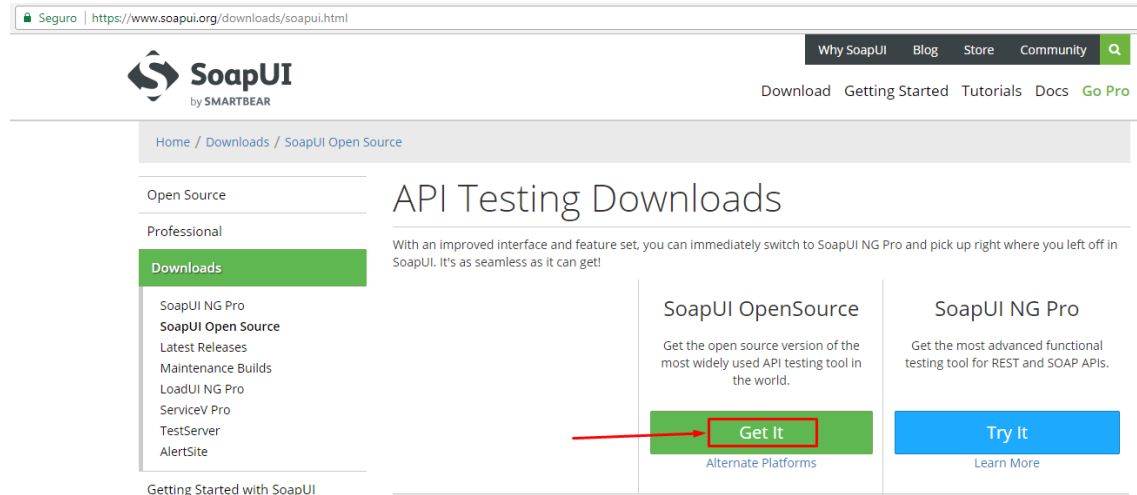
Seguro | https://www.soapui.org/downloads/soapui.html

SoapUI
by SMARTBEAR

Why SoapUI Blog Store Community

Download Getting Started Tutorials Docs Go Pro

Home / Downloads / SoapUI Open Source

Open Source
Professional
Downloads
SoapUI NG Pro
SoapUI Open Source
Latest Releases
Maintenance Builds
LoadUI NG Pro
ServiceV Pro
TestServer
AlertSite
Getting Started with SoapUI

API Testing Downloads

With an improved interface and feature set, you can immediately switch to SoapUI NG Pro and pick up right where you left off in SoapUI. It's as seamless as it can get!

SoapUI OpenSource
Get the open source version of the most widely used API testing tool in the world.
Get It
Alternate Platforms

SoapUI NG Pro
Get the most advanced functional testing tool for REST and SOAP APIs.
Try It
Learn More